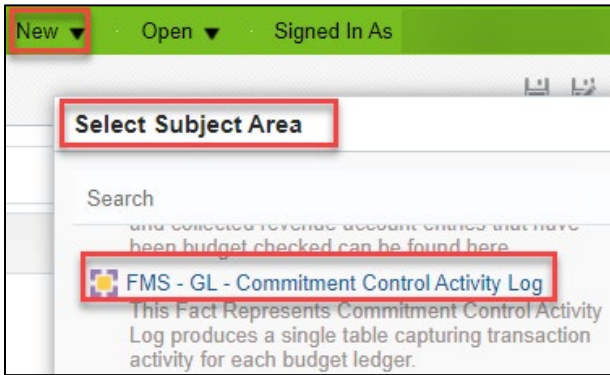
New ▼ Open ▼ Signed In As

Select Subject Area

Search

and collected revenue account entries that have been budget checked can be found here

FMS - GL - Commitment Control Activity Log

This Fact Represents Commitment Control Activity Log produces a single table capturing transaction activity for each budget ledger.